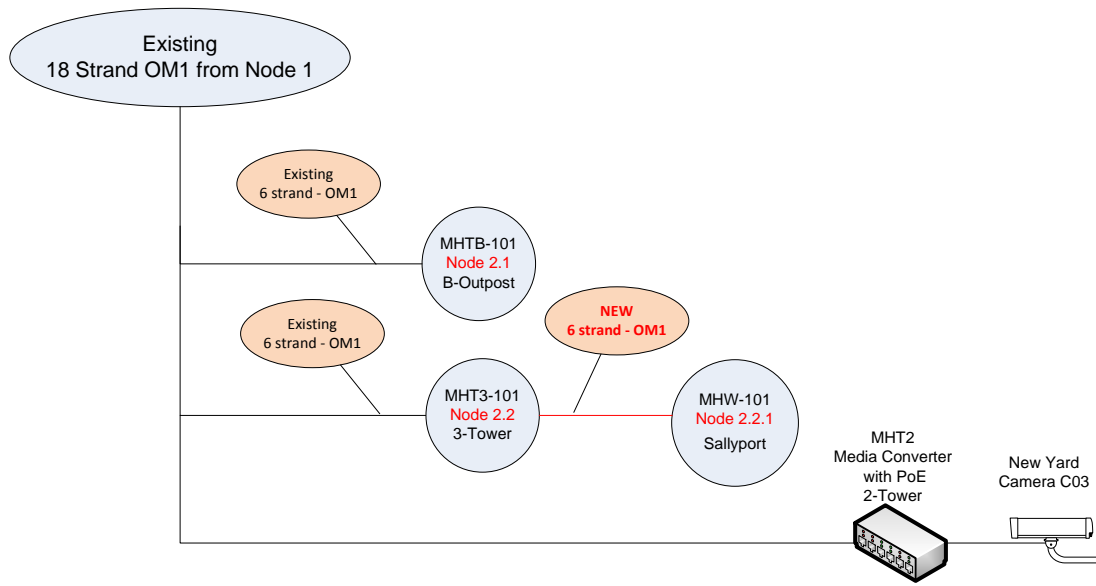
Existing
18 Strand OM1 from Node 1

Existing
6 strand - OM1

MHTB-101
Node 2.1
B-Outpost

Existing
6 strand - OM1

NEW
6 strand - OM1

MHT3-101
Node 2.2
3-Tower

MHW-101
Node 2.2.1
Sallyport

MHT2
Media Converter
with PoE
2-Tower

New Yard
Camera C03